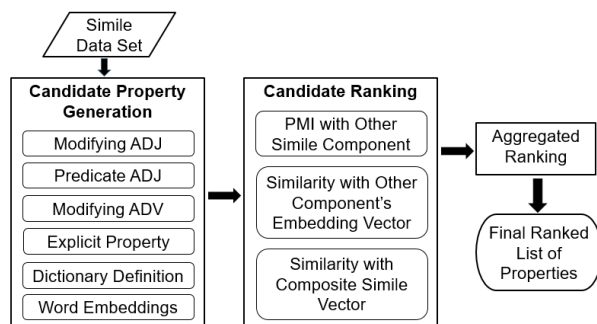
Simile Data Set

Candidate Property Generation

Modifying ADJ

Predicate ADJ

Modifying ADV

Explicit Property

Dictionary Definition

Word Embeddings

Candidate Ranking

PMI with Other Simile Component

Similarity with Other Component's Embedding Vector

Similarity with Composite Simile Vector

Aggregated Ranking

Final Ranked List of Properties